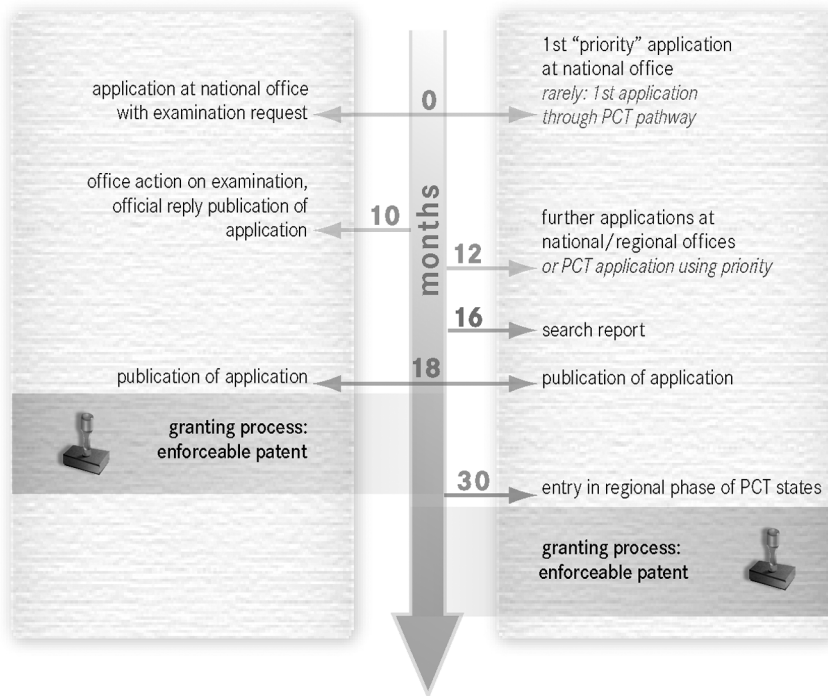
months

0

application at national office with examination request

1st “priority” application at national office
rarely: 1st application through PCT pathway

10

office action on examination, official reply publication of application

12

further applications at national/regional offices
or PCT application using priority

16

search report

18

publication of application

publication of application

granting process: enforceable patent

30

entry in regional phase of PCT states

granting process: enforceable patent